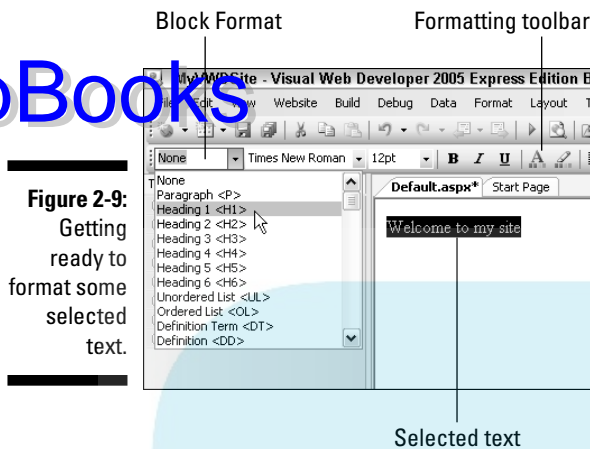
Block Format

Formatting toolbar

oBooks

MyAWDSite - Visual Web Developer 2005 Express Edition B

File Edit View Website Build Debug Data Format Layout T

None

Times New Roman

12pt

B I U

Figure 2-9: Getting ready to format some selected text.

None
Paragraph <P>
Heading 1 <H1>
Heading 2 <H2>
Heading 3 <H3>
Heading 4 <H4>
Heading 5 <H5>
Heading 6 <H6>
Unordered List <UL>
Ordered List <OL>
Definition Term <DT>
Definition <DD>

Default.aspx*

Start Page

Welcome to my site

Selected text